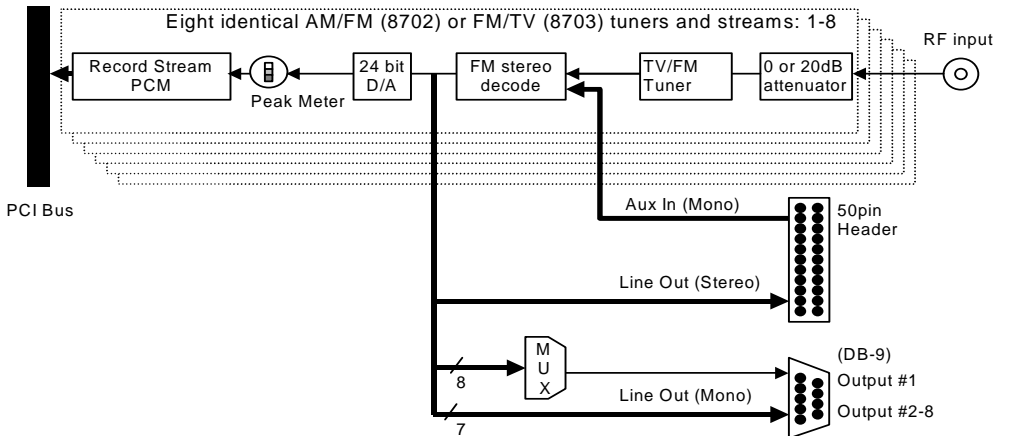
Eight identical AM/FM (8702) or FM/TV (8703) tuners and streams: 1-8

Record Stream PCM

Peak Meter

24 bit D/A

FM stereo decode

TV/FM Tuner

0 or 20dB attenuator

RF input

PCI Bus

Aux In (Mono)

50pin Header

Line Out (Stereo)

M U X

8

7

(DB-9)

Output #1

Line Out (Mono)

Output #2-8